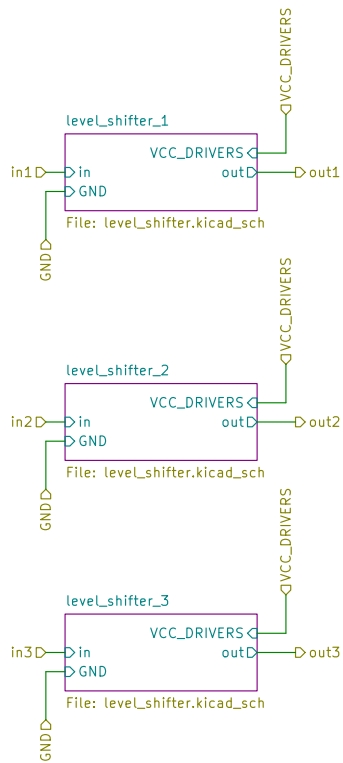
VCC_DRIVERS

level_shifter_1

VCC_DRIVERS

in1

in

out

out1

GND

File: level_shifter.kicad_sch

GND

VCC_DRIVERS

level_shifter_2

VCC_DRIVERS

in2

in

out

out2

GND

File: level_shifter.kicad_sch

GND

VCC_DRIVERS

level_shifter_3

VCC_DRIVERS

in3

in

out

out3

GND

File: level_shifter.kicad_sch

GND